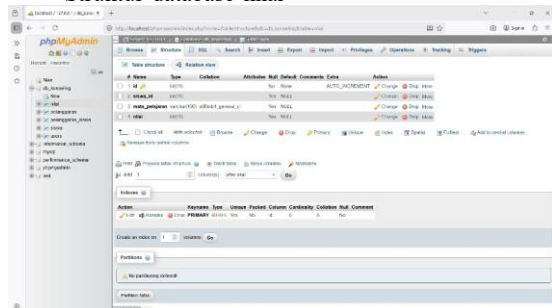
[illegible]

phpMyAdmin

Recent Favorites

New
db_lowongan
New
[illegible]
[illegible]
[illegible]
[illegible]
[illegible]
information_schema
mysql
performance_schema
phpmyadmin
test

Browse | Structure | SQL | Search | Insert | Export | Import | Privileges | Operations | Tracking | Triggers

Table structure | Relation view

| # | Name | Type | Collation | Attributes | Null | Default | Comments | Extra | Action |
|---|---|---|---|---|---|---|---|---|---|
| 1 | id | int(11) | | | No | None | | AUTO_INCREMENT | Change Drop More |
| 2 | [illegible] | int(11) | | | Yes | NULL | | | Change Drop More |
| 3 | nama_pelamar | varchar(100) | utf8mb4_general_ci | | Yes | NULL | | | Change Drop More |
| 4 | nilai | int(11) | | | Yes | NULL | | | Change Drop More |

Check all | With selected: Browse | Change | Drop | Primary | Unique | Index | Spatial | Fulltext | Add to central columns

Remove from central columns

Print | Propose table structure | Track table | Move columns | Normalize

Add 1 column(s) after nilai Go

Indexes

| Action | Keyname | Type | Unique | Packed | Column | Cardinality | Collation | Null | Comment |
|---|---|---|---|---|---|---|---|---|---|
| Edit Rename Drop | PRIMARY | BTREE | Yes | No | id | 5 | A | No | |

Create an index on 1 columns Go

Partitions

No partitioning defined!

Partition table